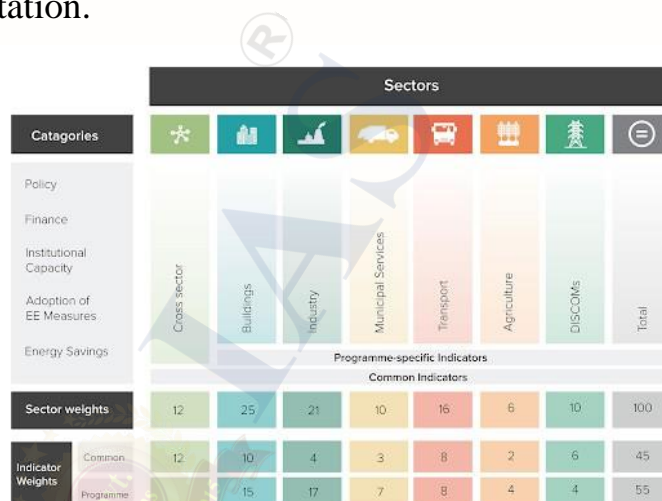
tation.

Sectors

Catagories

Policy

Finance

Institutional Capacity

Adoption of EE Measures

Energy Savings

Cross sector

Buildings

Industry

Municipal Services

Transport

Agriculture

DISCOMs

Total

Programme-specific Indicators

Common Indicators

| Sector weights | | 12 | 25 | 21 | 10 | 16 | 6 | 10 | 100 |
|---|---|---|---|---|---|---|---|---|---|
| Indicator Weights | Common | 12 | 10 | 4 | 3 | 8 | 2 | 6 | 45 |
| | Programme | | 15 | 17 | 7 | 8 | 4 | 4 | 55 |